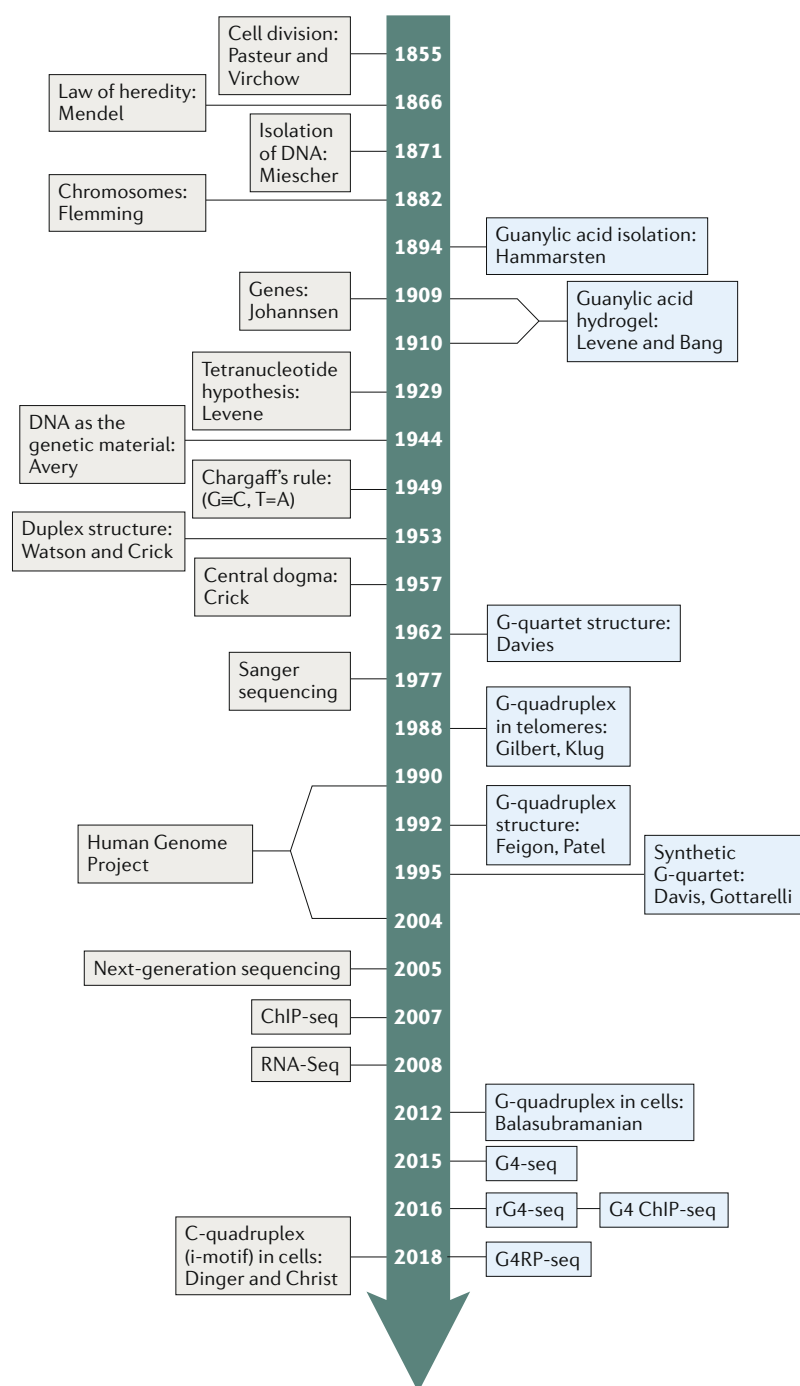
Cell division: Pasteur and Virchow

1855

Law of heredity: Mendel

1866

Isolation of DNA: Miescher

1871

Chromosomes: Flemming

1882

1894

Guanylic acid isolation: Hammarsten

Genes: Johannsen

1909

1910

Guanylic acid hydrogel: Levene and Bang

Tetranucleotide hypothesis: Levene

1929

DNA as the genetic material: Avery

1944

Chargaff's rule: (G≡C, T=A)

1949

Duplex structure: Watson and Crick

1953

Central dogma: Crick

1957

1962

G-quartet structure: Davies

Sanger sequencing

1977

1988

G-quadruplex in telomeres: Gilbert, Klug

1990

Human Genome Project

1992

G-quadruplex structure: Feigon, Patel

1995

Synthetic G-quartet: Davis, Gottarelli

2004

Next-generation sequencing

2005

ChIP-seq

2007

RNA-Seq

2008

2012

G-quadruplex in cells: Balasubramanian

2015

G4-seq

2016

rG4-seq

G4 ChIP-seq

C-quadruplex (i-motif) in cells: Dinger and Christ

2018

G4RP-seq